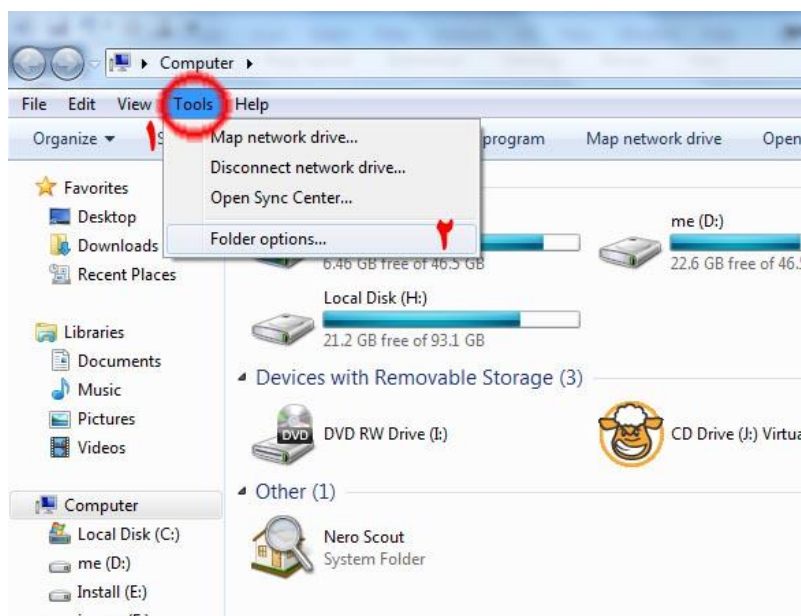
Computer ▸

File Edit View Tools Help

Organize ▾ ۱ S

Map network drive...
Disconnect network drive...
Open Sync Center...
Folder options... ۲

program Map network drive Open

Favorites
Desktop
Downloads
Recent Places

Libraries
Documents
Music
Pictures
Videos

Computer
Local Disk (C:)
me (D:)
Install (E:)

6.46 GB free of 46.5 GB

me (D:)
22.6 GB free of 46.5

Local Disk (H:)
21.2 GB free of 93.1 GB

Devices with Removable Storage (3)

DVD
DVD RW Drive (I:)

CD Drive (J:) Virtua

Other (1)

Nero Scout
System Folder